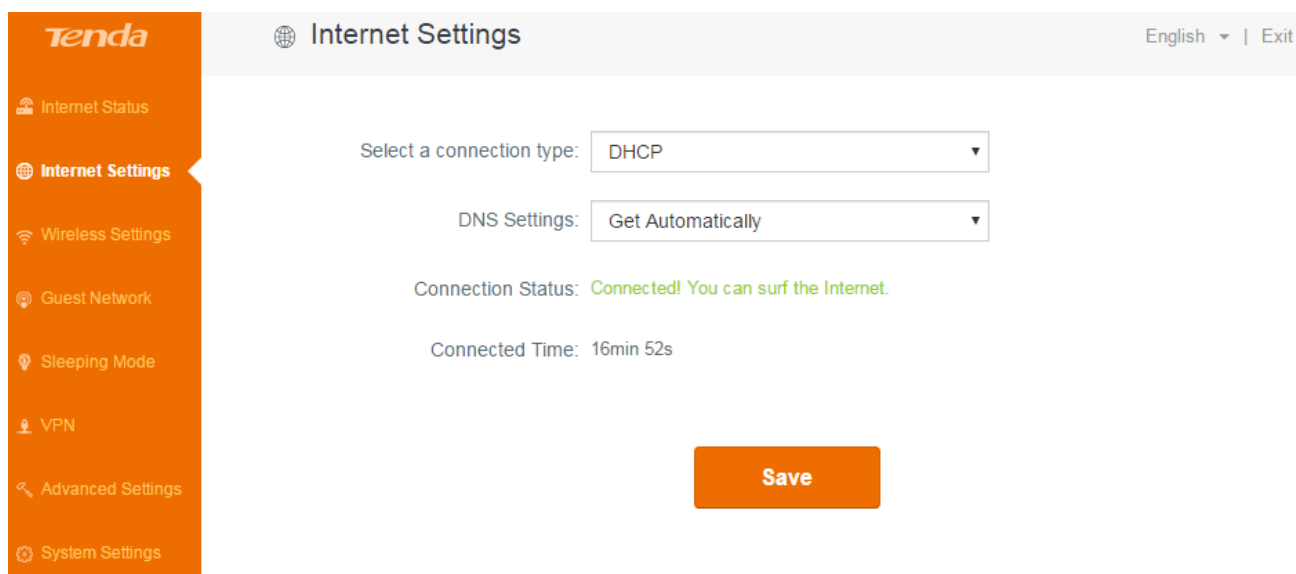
Tenda

Internet Status

Internet Settings

Wireless Settings

Guest Network

Sleeping Mode

VPN

Advanced Settings

System Settings

Internet Settings

English | Exit

Select a connection type: DHCP

DNS Settings: Get Automatically

Connection Status: Connected! You can surf the Internet.

Connected Time: 16min 52s

Save